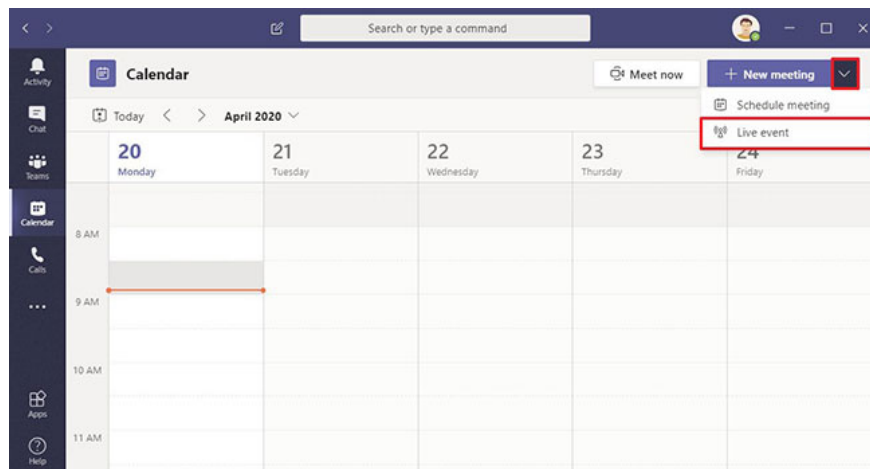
Search or type a command

Activity
Chat
Teams
Calendar
Calls
...
Apps
Help

Calendar

Meet now
+ New meeting

Schedule meeting
Live event

Today
April 2020

20
Monday

21
Tuesday

22
Wednesday

23
Thursday

24
Friday

8 AM
9 AM
10 AM
11 AM